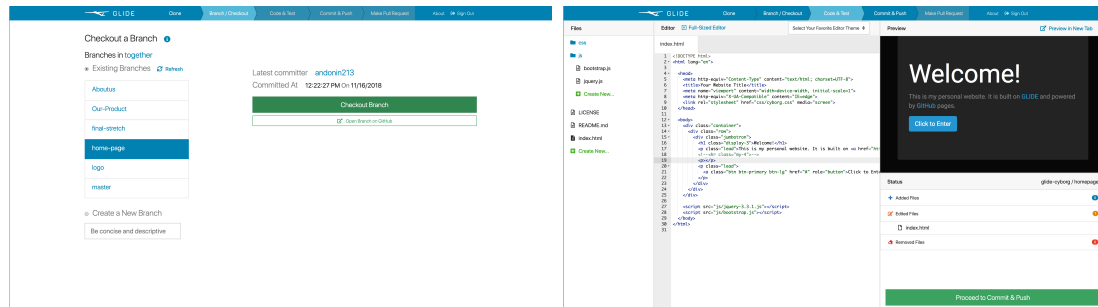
GLIDE Clone Branch / Checkout Code & Test Commit & Push Make Pull Request About Sign Out

Checkout a Branch

Branches in together

Existing Branches Refresh

Aboutus

Our-Product

final-stretch

home-page

logo

master

Create a New Branch

Be concise and descriptive

Latest committer andonin213

Committed At 12:22:27 PM On 11/16/2018

Checkout Branch

Open Branch on GitHub

GLIDE Clone Branch / Checkout Code & Test Commit & Push Make Pull Request About Sign Out

Files

css

js

bootstrap.js

jquery.js

Create New...

LICENSE

README.md

index.html

Create New...

Editor Full-Sized Editor

Select Your Favorite Editor Theme

index.html

1 <!DOCTYPE html>
2 <html lang="en">
3
4 <head>
5 <meta http-equiv="Content-Type" content="text/html; charset=UTF-8">
6 <title>Your Website Title</title>
7 <meta name="viewport" content="width=device-width, initial-scale=1">
8 <meta http-equiv="X-UA-Compatible" content="IE=edge">
9 <link rel="stylesheet" href="css/cyborg.css" media="screen">
10 </head>
11
12 <body>
13 <div class="container">
14 <div class="row">
15 <div class="jumbotron">
16 <h1 class="display-3">Welcome!</h1>
17 <p class="lead">This is my personal website. It is built on <a href="ht
18 <!--<hr class="my-4">-->
19 <div></p>
20 <p class="lead">
21 <a class="btn btn-primary btn-lg" href="#" role="button">Click to Ent
22 </p>
23 </div>
24 </div>
25 </div>
26
27 <script src="js/jquery-3.3.1.js"></script>
28 <script src="js/bootstrap.js"></script>
29 </body>
30 </html>
31

Preview

Preview in New Tab

Welcome!

This is my personal website. It is built on GLIDE and powered by GitHub pages.

Click to Enter

Status

glide-cyborg / homepage

Added Files

Edited Files

index.html

Removed Files

Proceed to Commit & Push